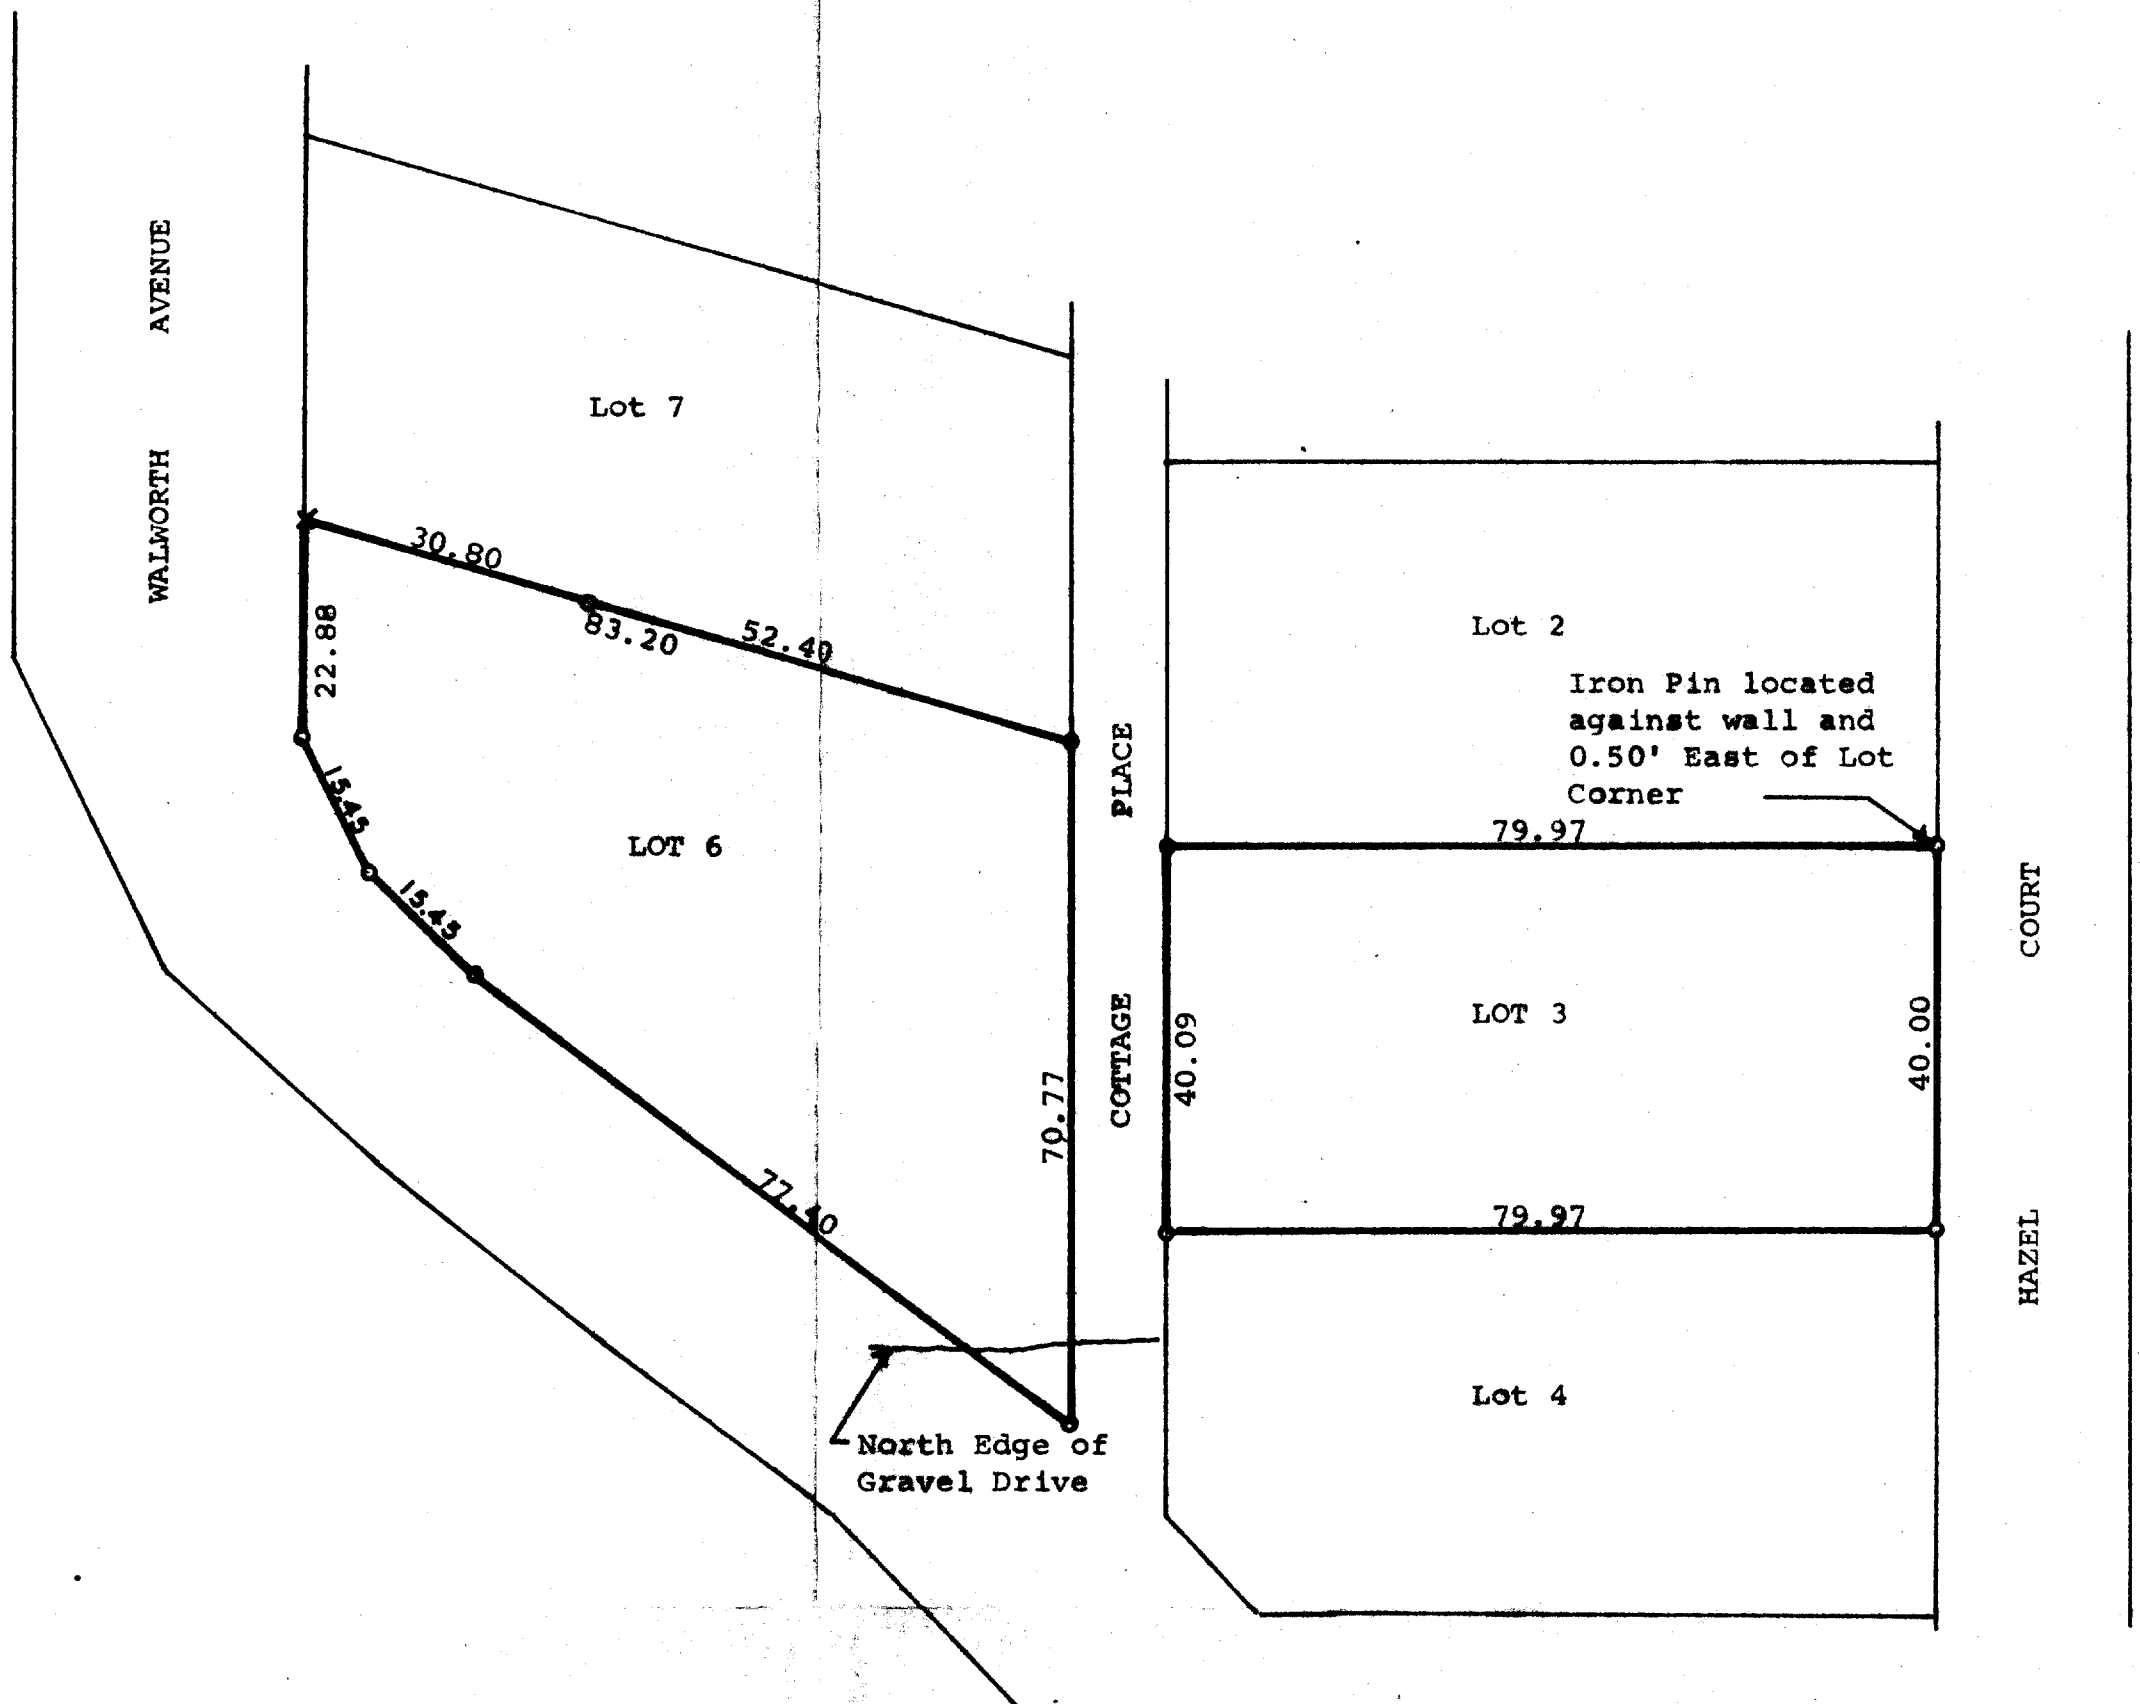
WALWORTH AVENUE

Lot 7

30.80

83.20

52.40

22.88

15.45

LOT 6

15.45

77.40

70.77

COTTAGE PLACE

Lot 2

Iron Pin located against wall and 0.50' East of Lot Corner

79.97

LOT 3

40.09

40.00

79.97

Lot 4

North Edge of Gravel Drive

HAZEL COURT